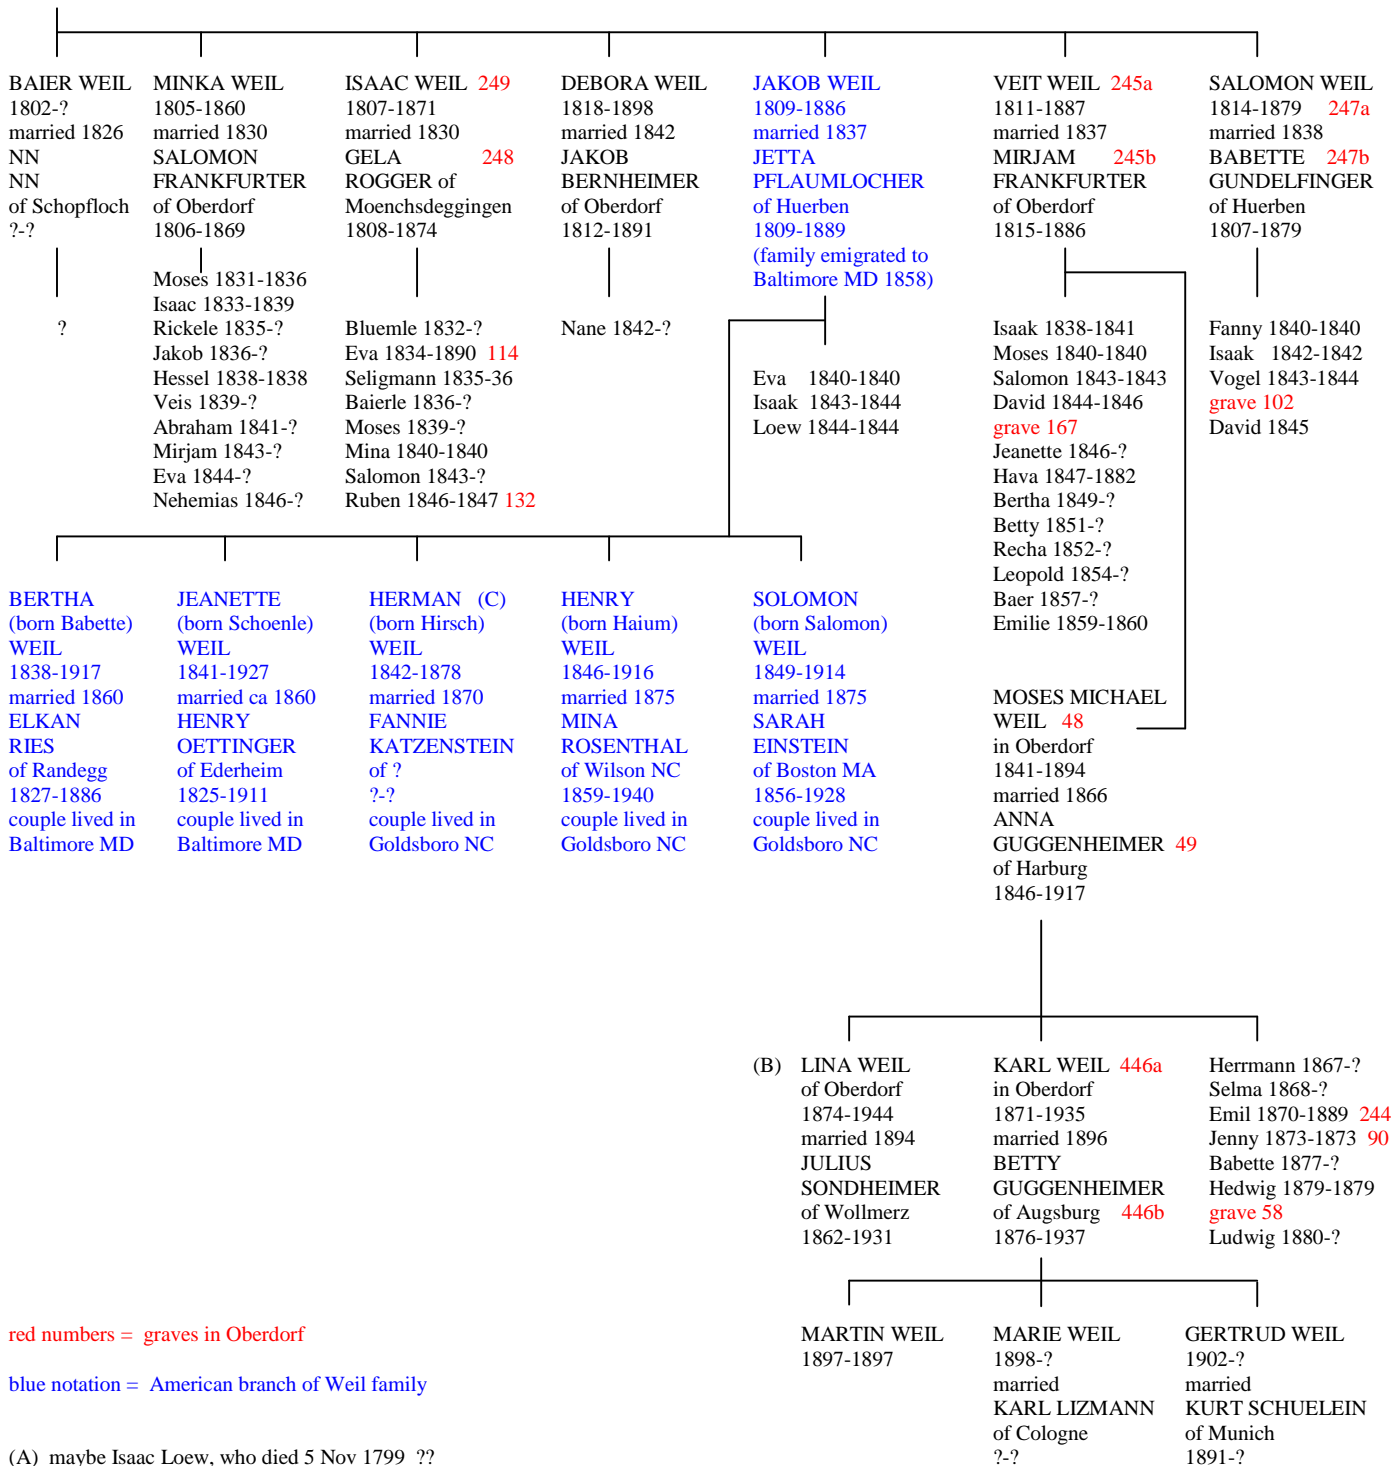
BAIER WEIL
1802-?
married 1826
NN
NN
of Schopfloch
?-?

?

MINKA WEIL
1805-1860
married 1830
SALOMON
FRANKFURTER
of Oberdorf
1806-1869

Moses 1831-1836
Isaac 1833-1839
Rickele 1835-?
Jakob 1836-?
Hessel 1838-1838
Veis 1839-?
Abraham 1841-?
Mirjam 1843-?
Eva 1844-?
Nehemias 1846-?

ISAAC WEIL 249
1807-1871
married 1830
GELA 248
ROGGER of
Moenchsdeggingen
1808-1874

Bluemle 1832-?
Eva 1834-1890 114
Seligmann 1835-36
Baierle 1836-?
Moses 1839-?
Mina 1840-1840
Salomon 1843-?
Ruben 1846-1847 132

DEBORA WEIL
1818-1898
married 1842
JAKOB
BERNHEIMER
of Oberdorf
1812-1891

Nane 1842-?

JAKOB WEIL
1809-1886
married 1837
JETTA
PFLAUMLOCHER
of Huerben
1809-1889
(family emigrated to
Baltimore MD 1858)

Eva 1840-1840
Isaak 1843-1844
Loew 1844-1844

VEIT WEIL 245a
1811-1887
married 1837
MIRJAM 245b
FRANKFURTER
of Oberdorf
1815-1886

Isaak 1838-1841
Moses 1840-1840
Salomon 1843-1843
David 1844-1846
grave 167
Jeanette 1846-?
Hava 1847-1882
Bertha 1849-?
Betty 1851-?
Recha 1852-?
Leopold 1854-?
Baer 1857-?
Emilie 1859-1860

SALOMON WEIL
1814-1879 247a
married 1838
BABETTE 247b
GUNDELFINGER
of Huerben
1807-1879

Fanny 1840-1840
Isaak 1842-1842
Vogel 1843-1844
grave 102
David 1845

BERTHA
(born Babette)
WEIL
1838-1917
married 1860
ELKAN
RIES
of Randegg
1827-1886
couple lived in
Baltimore MD

JEANETTE
(born Schoenle)
WEIL
1841-1927
married ca 1860
HENRY
OETTINGER
of Ederheim
1825-1911
couple lived in
Baltimore MD

HERMAN (C)
(born Hirsch)
WEIL
1842-1878
married 1870
FANNIE
KATZENSTEIN
of ?
?-?
couple lived in
Goldsboro NC

HENRY
(born Haium)
WEIL
1846-1916
married 1875
MINA
ROSENTHAL
of Wilson NC
1859-1940
couple lived in
Goldsboro NC

SOLOMON
(born Salomon)
WEIL
1849-1914
married 1875
SARAH
EINSTEIN
of Boston MA
1856-1928
couple lived in
Goldsboro NC

MOSES MICHAEL
WEIL 48
in Oberdorf
1841-1894
married 1866
ANNA
GUGGENHEIMER 49
of Harburg
1846-1917

(B) LINA WEIL
of Oberdorf
1874-1944
married 1894
JULIUS
SONDHEIMER
of Wollmerz
1862-1931

KARL WEIL 446a
in Oberdorf
1871-1935
married 1896
BETTY
GUGGENHEIMER
of Augsburg 446b
1876-1937

Herrmann 1867-?
Selma 1868-?
Emil 1870-1889 244
Jenny 1873-1873 90
Babette 1877-?
Hedwig 1879-1879
grave 58
Ludwig 1880-?

MARTIN WEIL
1897-1897

MARIE WEIL
1898-?
married
KARL LIZMANN
of Cologne
?-?

GERTRUD WEIL
1902-?
married
KURT SCHUELEIN
of Munich
1891-?

red numbers = graves in Oberdorf

blue notation = American branch of Weil family

(A) maybe Isaac Loew, who died 5 Nov 1799 ??